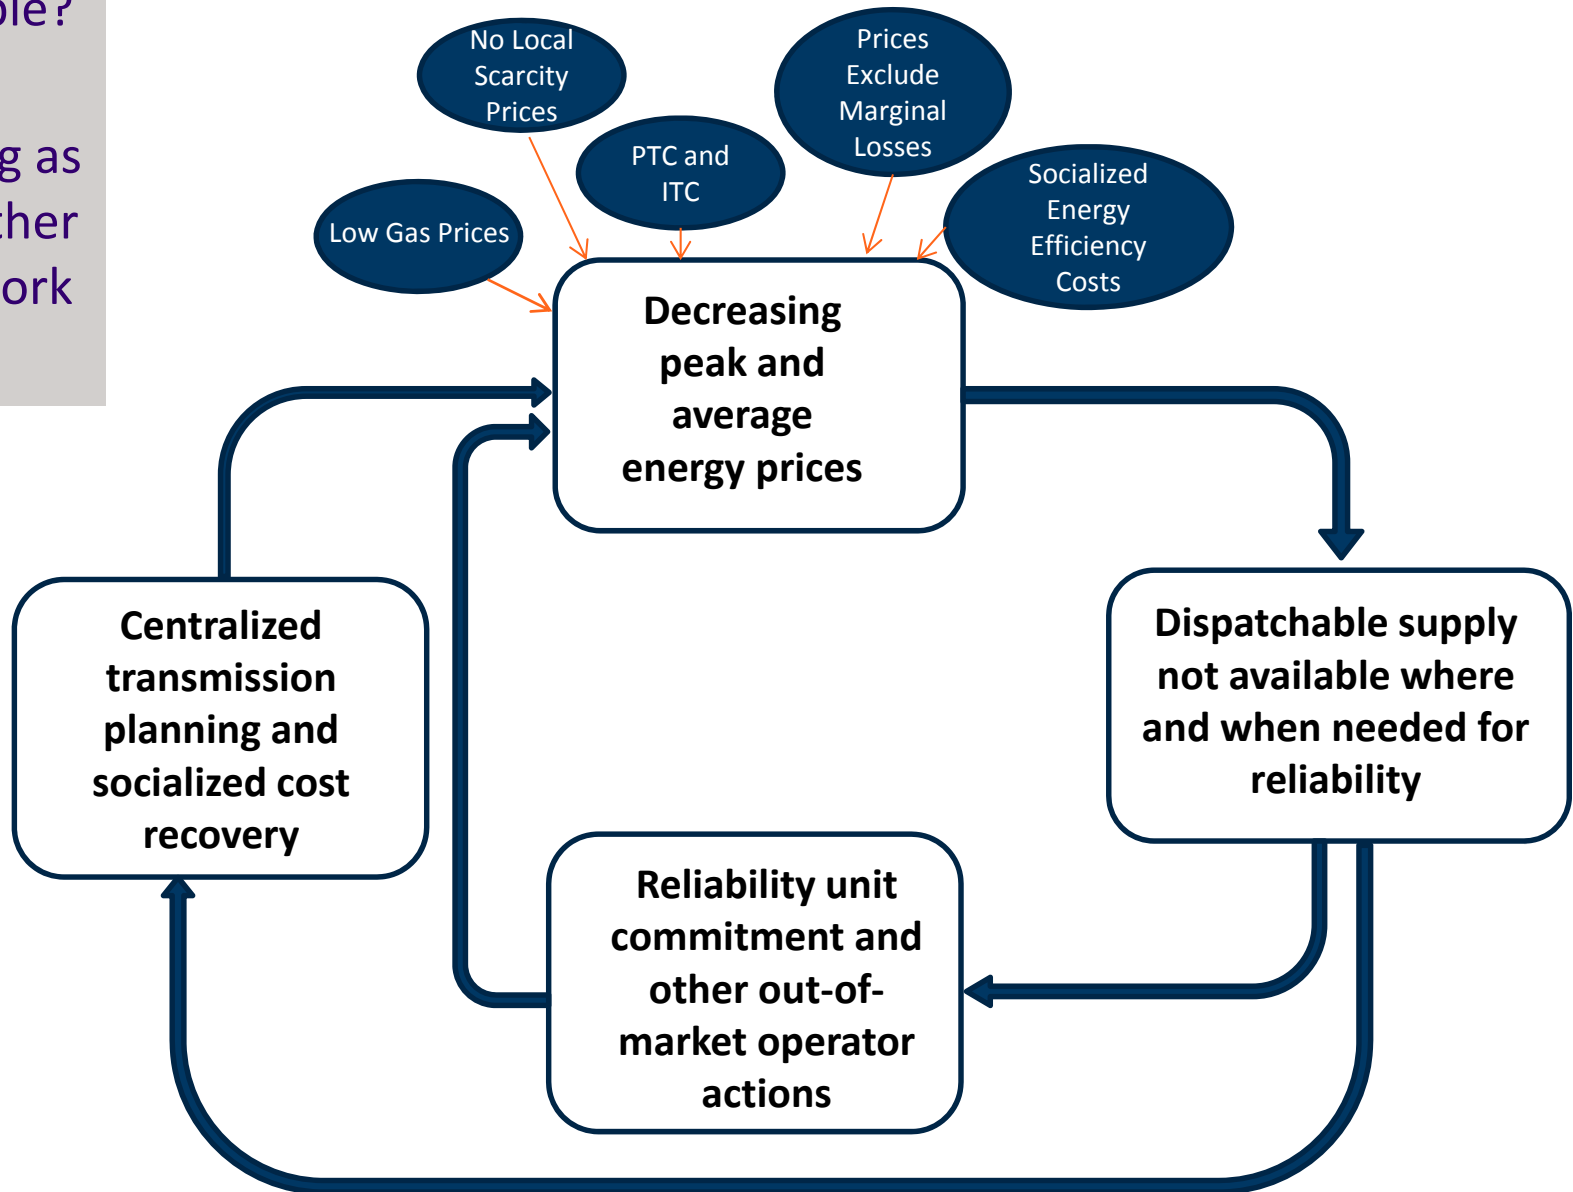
ble?

g as
ther
ork

No Local Scarcity Prices

Prices Exclude Marginal Losses

PTC and ITC

Socialized Energy Efficiency Costs

Low Gas Prices

Decreasing peak and average energy prices

Dispatchable supply not available where and when needed for reliability

Reliability unit commitment and other out-of-market operator actions

Centralized transmission planning and socialized cost recovery